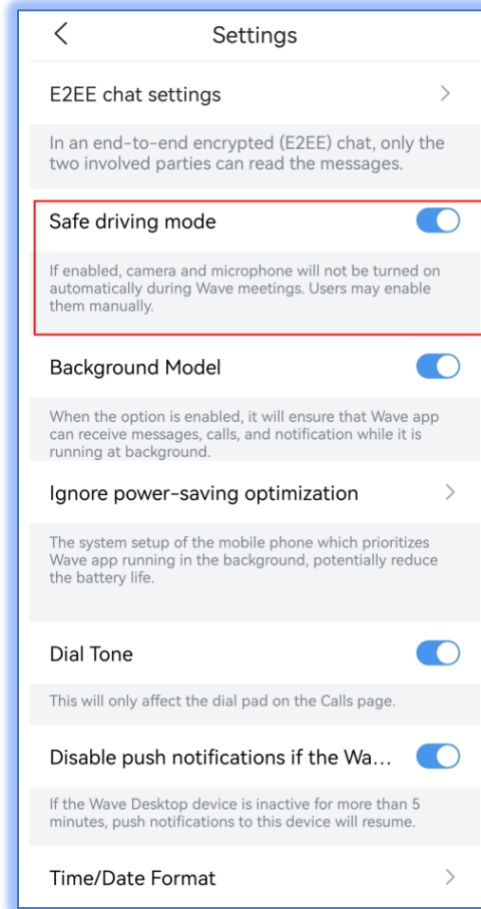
Settings

E2EE chat settings

In an end-to-end encrypted (E2EE) chat, only the two involved parties can read the messages.

Safe driving mode

If enabled, camera and microphone will not be turned on automatically during Wave meetings. Users may enable them manually.

Background Model

When the option is enabled, it will ensure that Wave app can receive messages, calls, and notification while it is running at background.

Ignore power-saving optimization

The system setup of the mobile phone which prioritizes Wave app running in the background, potentially reduce the battery life.

Dial Tone

This will only affect the dial pad on the Calls page.

Disable push notifications if the Wa...

If the Wave Desktop device is inactive for more than 5 minutes, push notifications to this device will resume.

Time/Date Format